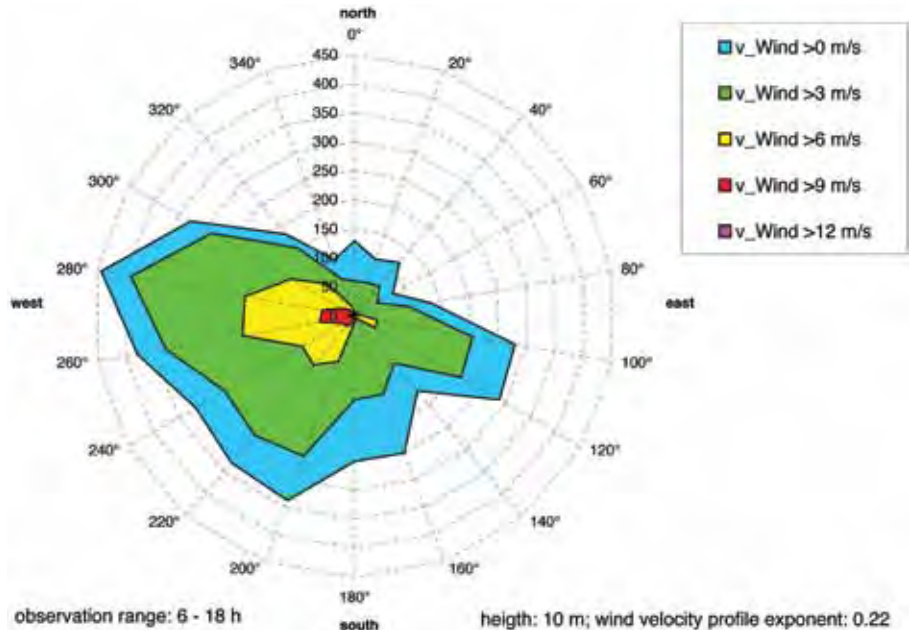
north
0°
20°
40°
60°
80°
east
100°
120°
140°
160°
180°
south
200°
220°
240°
260°
west
280°
300°
320°
340°
450
400
350
300
250
200
150
100
50

v_Wind >0 m/s
v_Wind >3 m/s
v_Wind >6 m/s
v_Wind >9 m/s
v_Wind >12 m/s

observation range: 6 - 18 h
heigth: 10 m; wind velocity profile exponent: 0.22